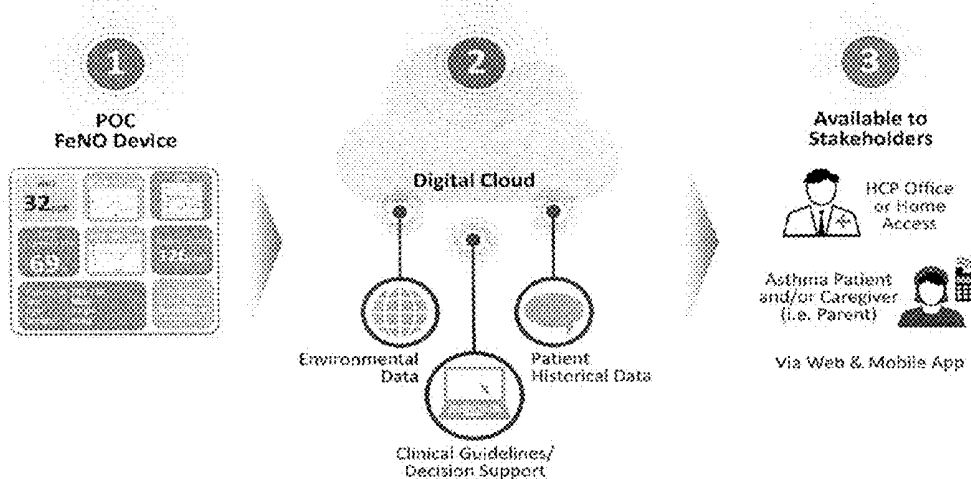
1
POC
FeNO Device

32

2
Digital Cloud

Environmental Data

Patient Historical Data

Clinical Guidelines/ Decision Support

3
Available to Stakeholders

HCP Office or Home Access

Asthma Patient and/or Caregiver (i.e. Parent)

Via Web & Mobile App